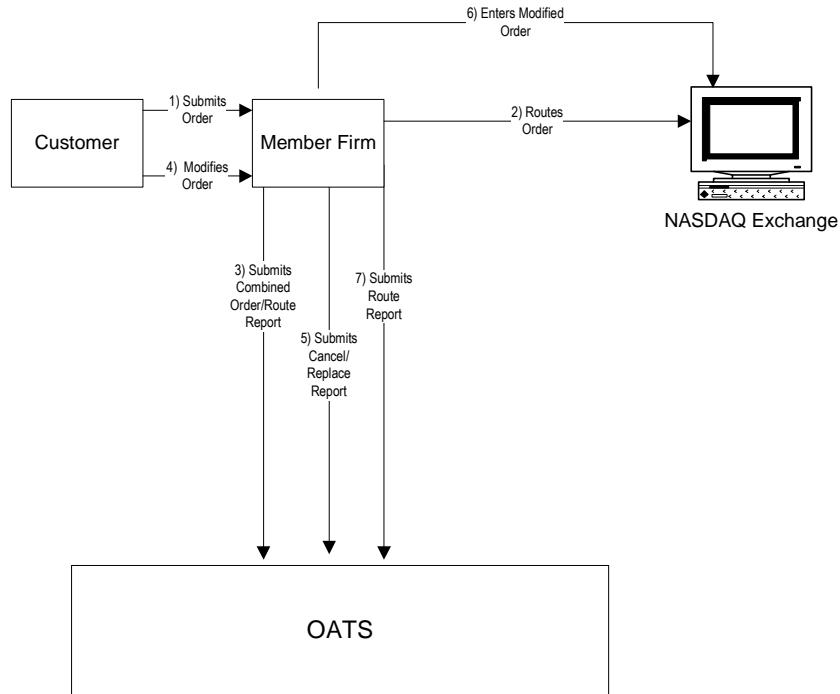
6) Enters Modified Order

Customer

1) Submits Order

4) Modifies Order

Member Firm

2) Routes Order

NASDAQ Exchange

3) Submits Combined Order/Route Report

5) Submits Cancel/ Replace Report

7) Submits Route Report

OATS